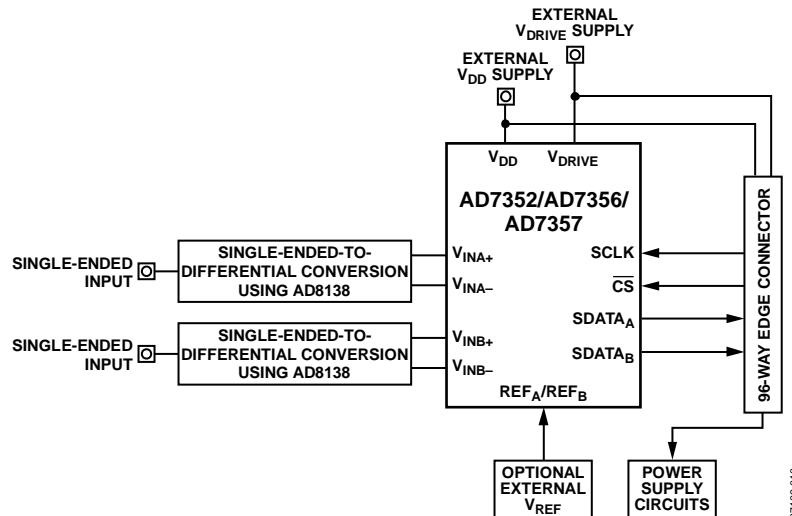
EXTERNAL $V_{DRIVE}$ SUPPLY

EXTERNAL $V_{DD}$ SUPPLY

$V_{DD}$

$V_{DRIVE}$

AD7352/AD7356/ AD7357

SINGLE-ENDED INPUT

SINGLE-ENDED-TO-DIFFERENTIAL CONVERSION USING AD8138

$V_{INA+}$

$V_{INA-}$

SINGLE-ENDED INPUT

SINGLE-ENDED-TO-DIFFERENTIAL CONVERSION USING AD8138

$V_{INB+}$

$V_{INB-}$

SCLK

$\overline{CS}$

$SDATA_A$

$SDATA_B$

$REF_A/REF_B$

96-WAY EDGE CONNECTOR

OPTIONAL EXTERNAL $V_{REF}$

POWER SUPPLY CIRCUITS

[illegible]